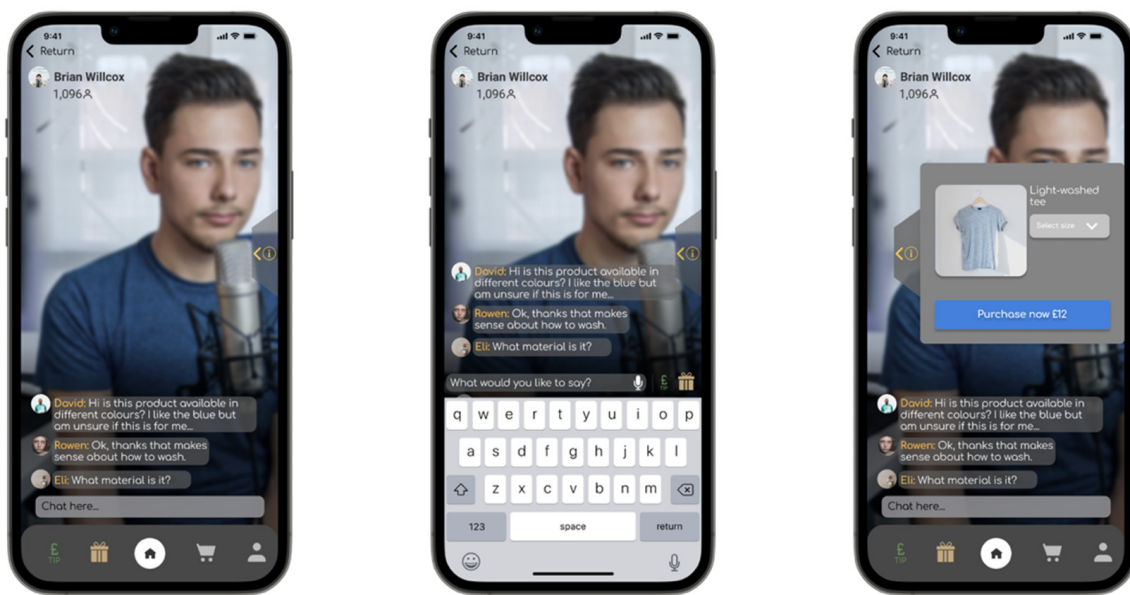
9:41
Return
Brian Willcox
1,096

David: Hi is this product available in different colours? I like the blue but am unsure if this is for me...
Rowen: Ok, thanks that makes sense about how to wash.
Eli: What material is it?
Chat here...
£
TIP

9:41
Return
Brian Willcox
1,096

David: Hi is this product available in different colours? I like the blue but am unsure if this is for me...
Rowen: Ok, thanks that makes sense about how to wash.
Eli: What material is it?
What would you like to say?
£
q w e r t y u i o p
a s d f g h j k l
z x c v b n m
123
space
return

9:41
Return
Brian Willcox
1,096
Light-washed tee
Select size
Purchase now £12
David: Hi is this product available in different colours? I like the blue but am unsure if this is for me...
Rowen: Ok, thanks that makes sense about how to wash.
Eli: What material is it?
Chat here...
£
TIP